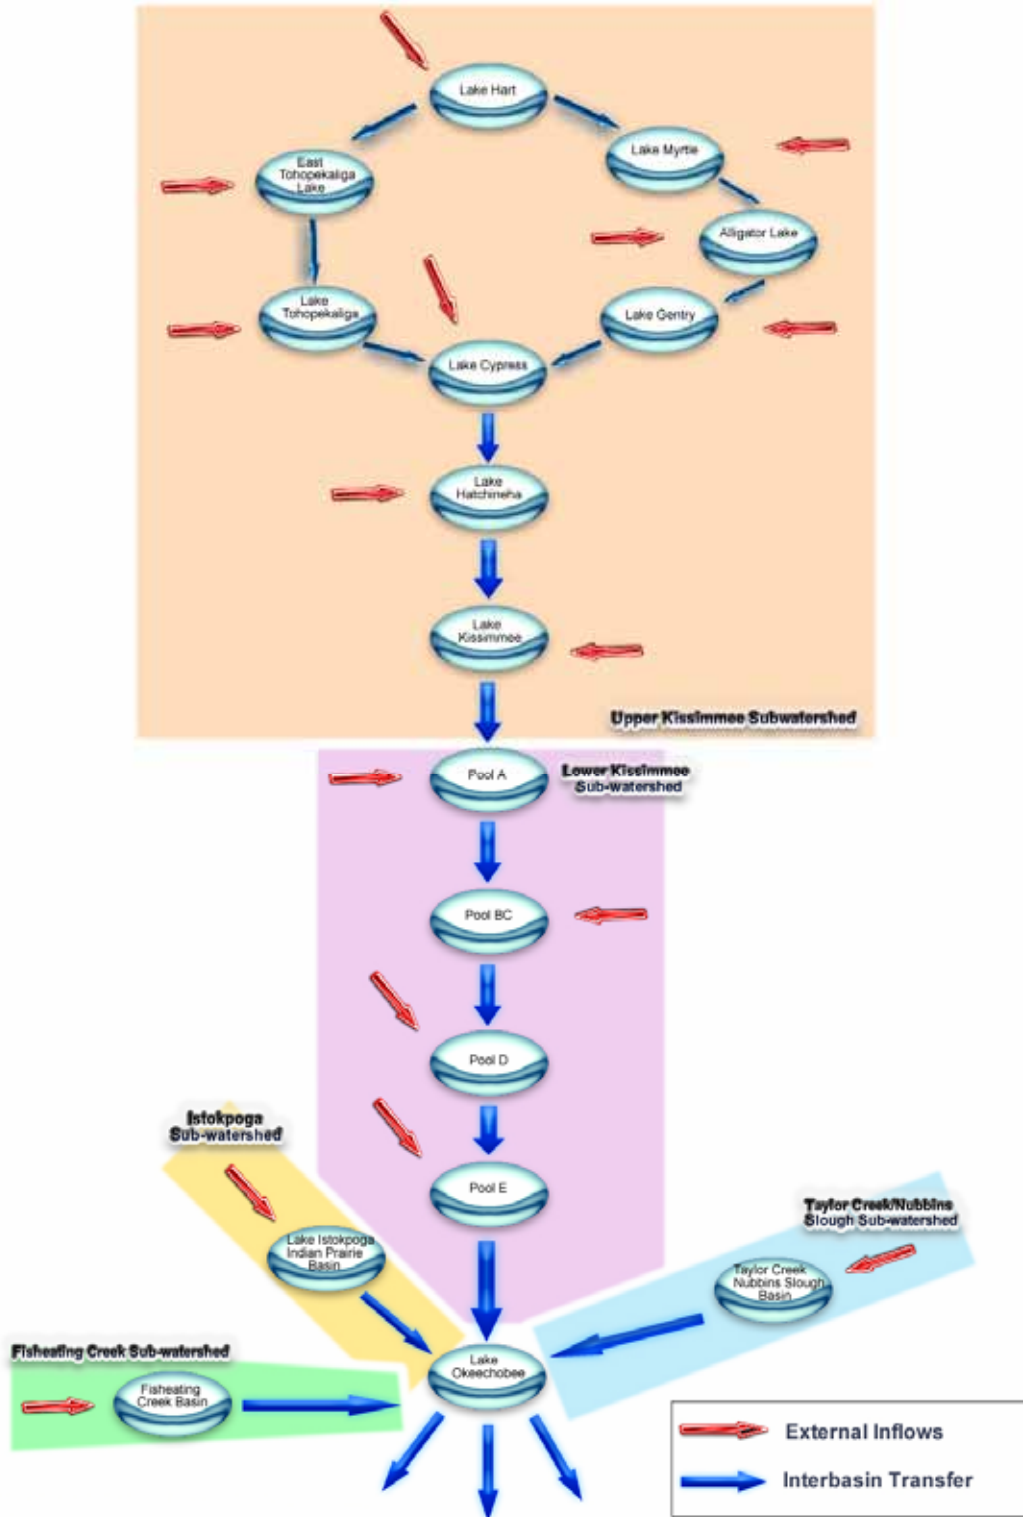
Lake Hart

East Tohopekaliga Lake

Lake Myrtle

Alligator Lake

Lake Tohopekaliga

Lake Gentry

Lake Cypress

Lake Hatchineha

Lake Kissimmee

Upper Kissimmee Subwatershed

Pool A

Lower Kissimmee Sub-watershed

Pool BC

Pool D

Pool E

Istokpoga Sub-watershed

Lake Istokpoga Indian Prairie Basin

Taylor Creek/Nubbins Slough Sub-watershed

Taylor Creek Nubbins Slough Basin

Fisheating Creek Sub-watershed

Fisheating Creek Basin

Lake Okeechobee

External Inflows

Interbasin Transfer